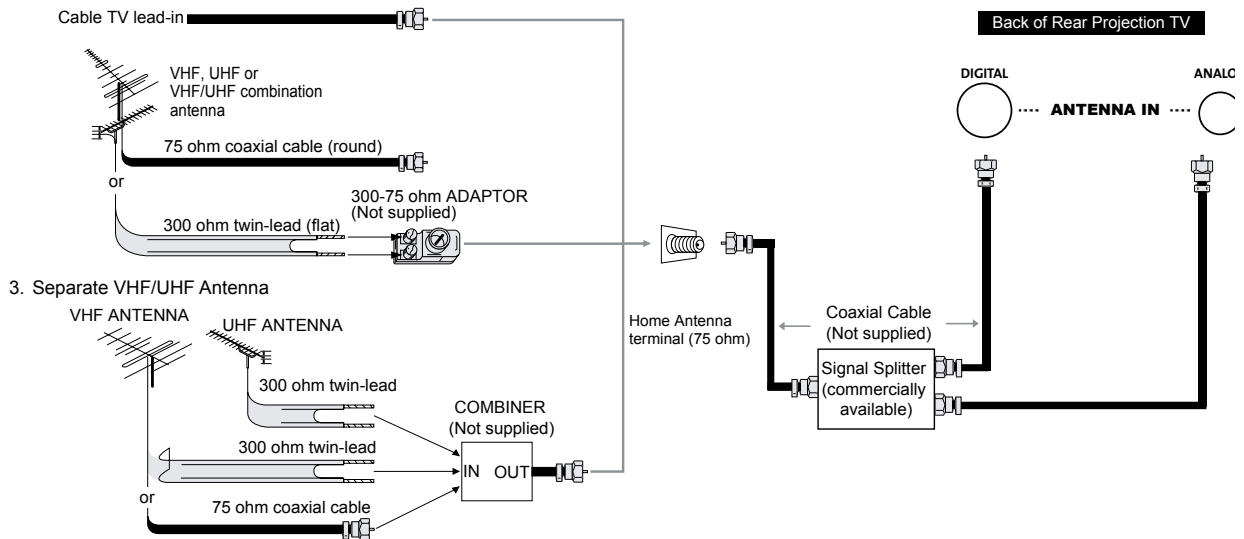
Cable TV lead-in

VHF, UHF or VHF/UHF combination antenna

75 ohm coaxial cable (round)

or

300-75 ohm ADAPTOR (Not supplied)

300 ohm twin-lead (flat)

3. Separate VHF/UHF Antenna

VHF ANTENNA

UHF ANTENNA

300 ohm twin-lead

300 ohm twin-lead

or

75 ohm coaxial cable

COMBINER (Not supplied)

IN OUT

Home Antenna terminal (75 ohm)

Back of Rear Projection TV

DIGITAL

ANALO

ANTENNA IN

Coaxial Cable (Not supplied)

Signal Splitter (commercially available)